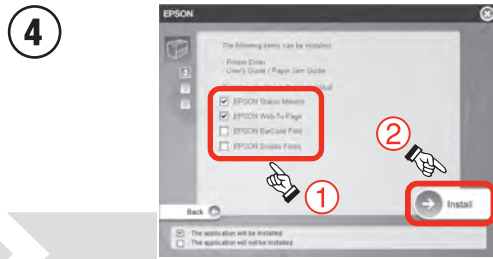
4

EPSON

The following items can be installed.

- Printer Driver
- User's Guide / Paper Jam Guide
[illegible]

EPSON Status Monitor
EPSON Web-To-Page
EPSON BarCode Font
EPSON Scalable Fonts

2

1

Install

Back

The application will be installed.
The application will not be installed.